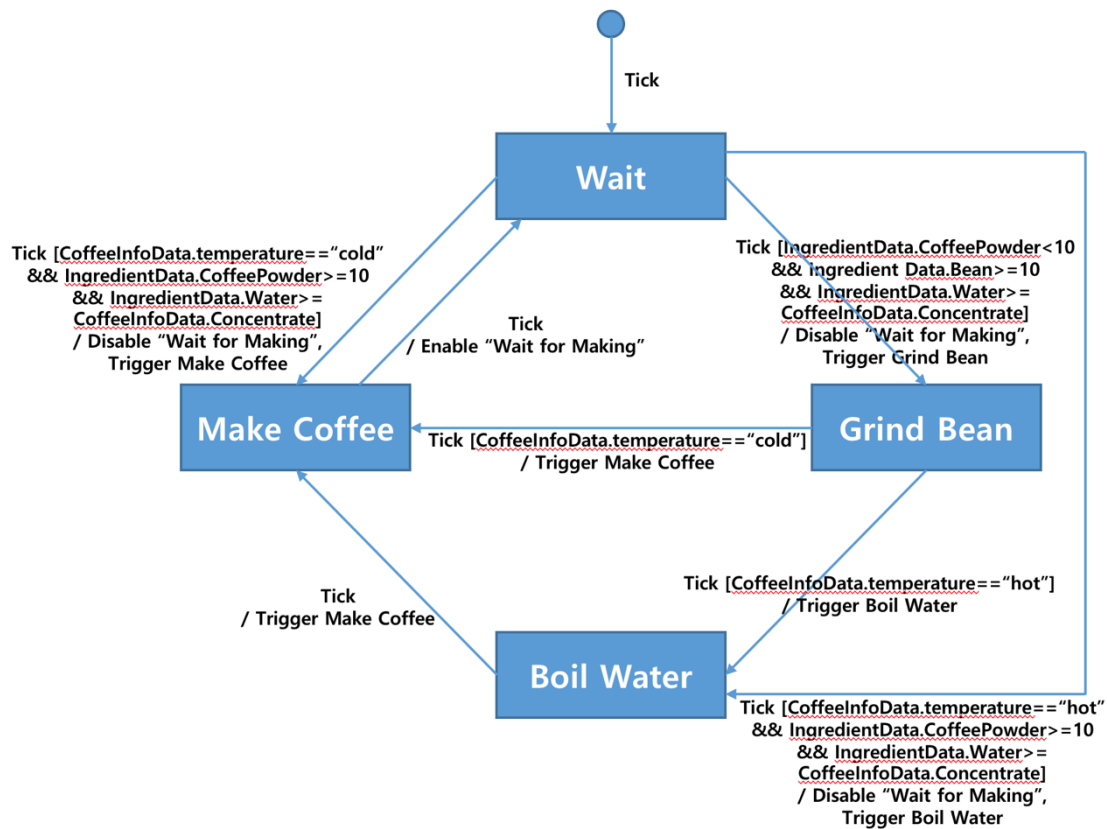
Tick

Wait

Tick [CoffeeInfoData.temperature==“cold” && IngredientData.CoffeePowder>=10 && IngredientData.Water>= CoffeeInfoData.Concentrate] / Disable “Wait for Making”, Trigger Make Coffee

Tick / Enable “Wait for Making”

Tick [IngredientData.CoffeePowder<10 && Ingredient Data.Bean>=10 && IngredientData.Water>= CoffeeInfoData.Concentrate] / Disable “Wait for Making”, Trigger Grind Bean

Make Coffee

Tick [CoffeeInfoData.temperature==“cold”] / Trigger Make Coffee

Grind Bean

Tick / Trigger Make Coffee

Tick [CoffeeInfoData.temperature==“hot”] / Trigger Boil Water

Boil Water

Tick [CoffeeInfoData.temperature==“hot” && IngredientData.CoffeePowder>=10 && IngredientData.Water>= CoffeeInfoData.Concentrate] / Disable “Wait for Making”, Trigger Boil Water